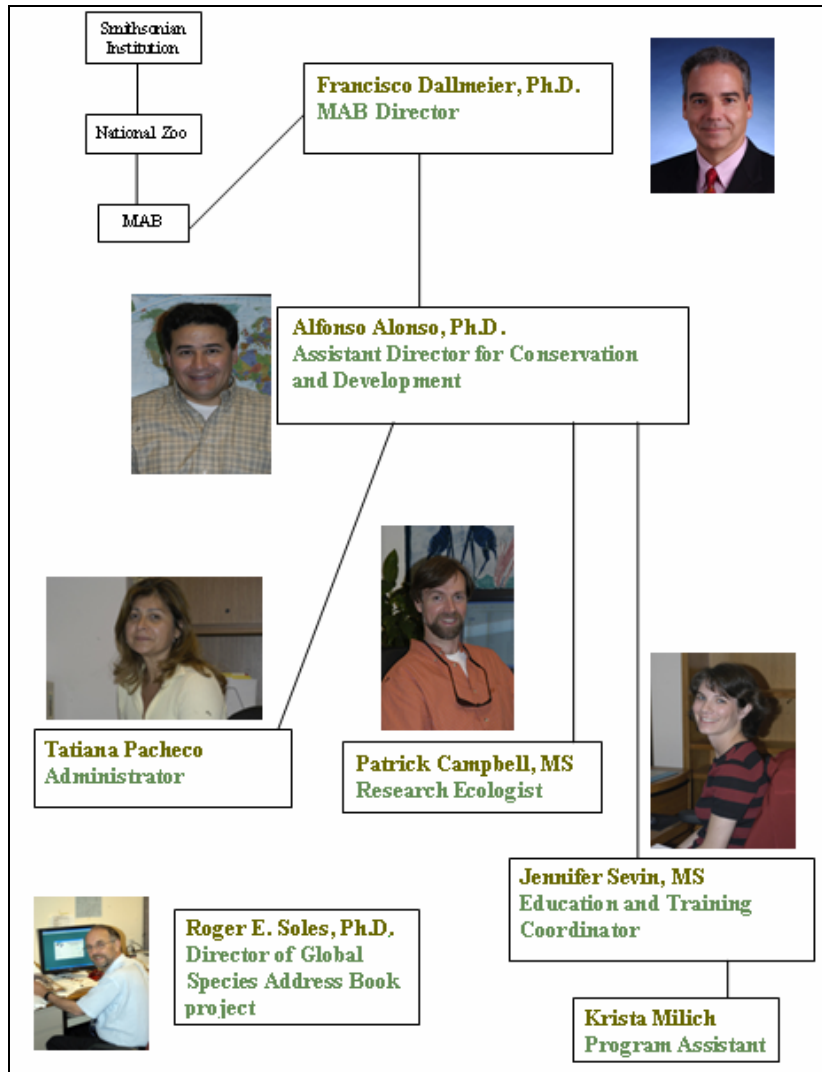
Smithsonian Institution

National Zoo

MAB

Francisco Dallmeier, Ph.D.
MAB Director

Alfonso Alonso, Ph.D.
Assistant Director for Conservation and Development

Tatiana Pacheco
Administrator

Patrick Campbell, MS
Research Ecologist

Jennifer Sevin, MS
Education and Training Coordinator

Roger E. Soles, Ph.D.
Director of Global Species Address Book project

Krista Milich
Program Assistant